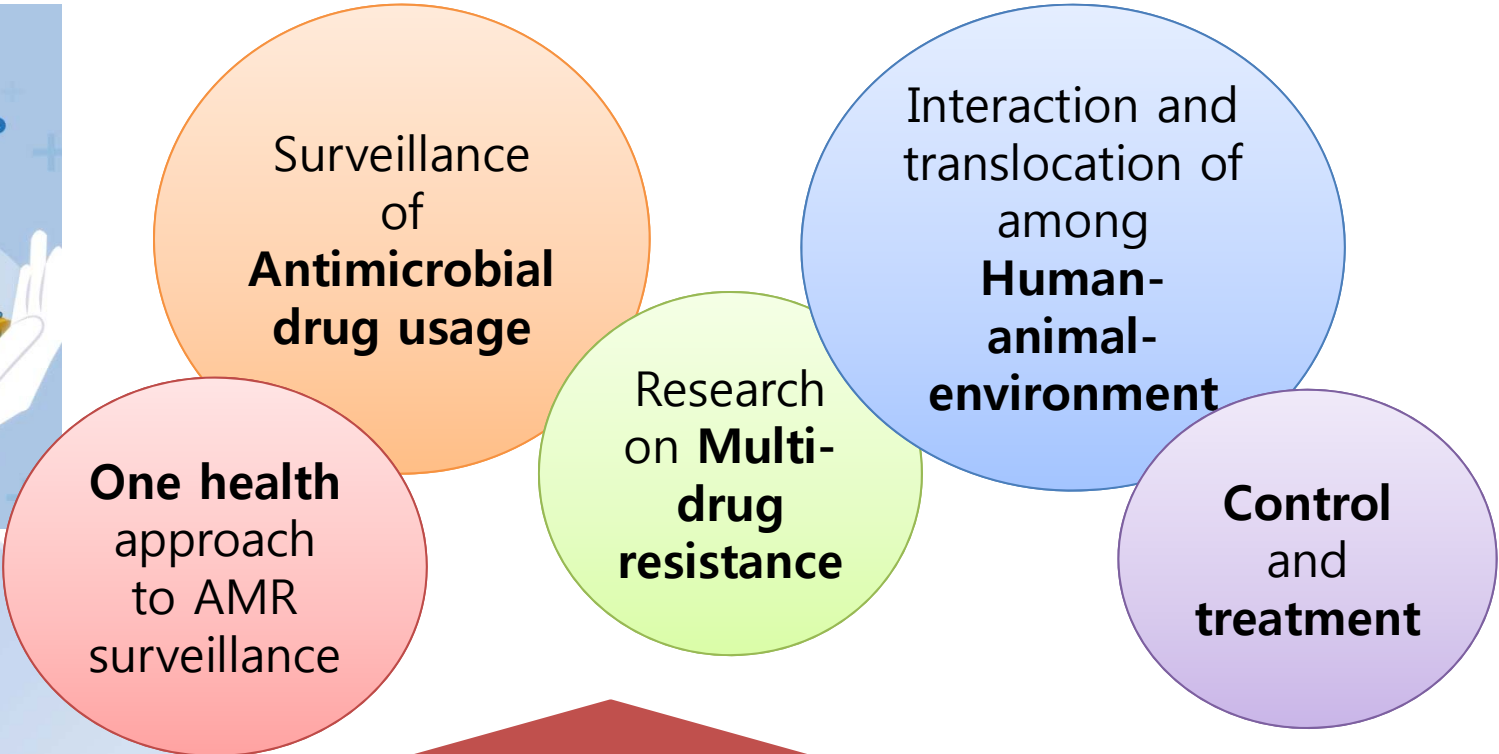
Surveillance of **Antimicrobial drug usage**

Interaction and translocation of among **Human-animal-environment**

Research on **Multi-drug resistance**

**One health** approach to AMR surveillance

**Control** and **treatment**